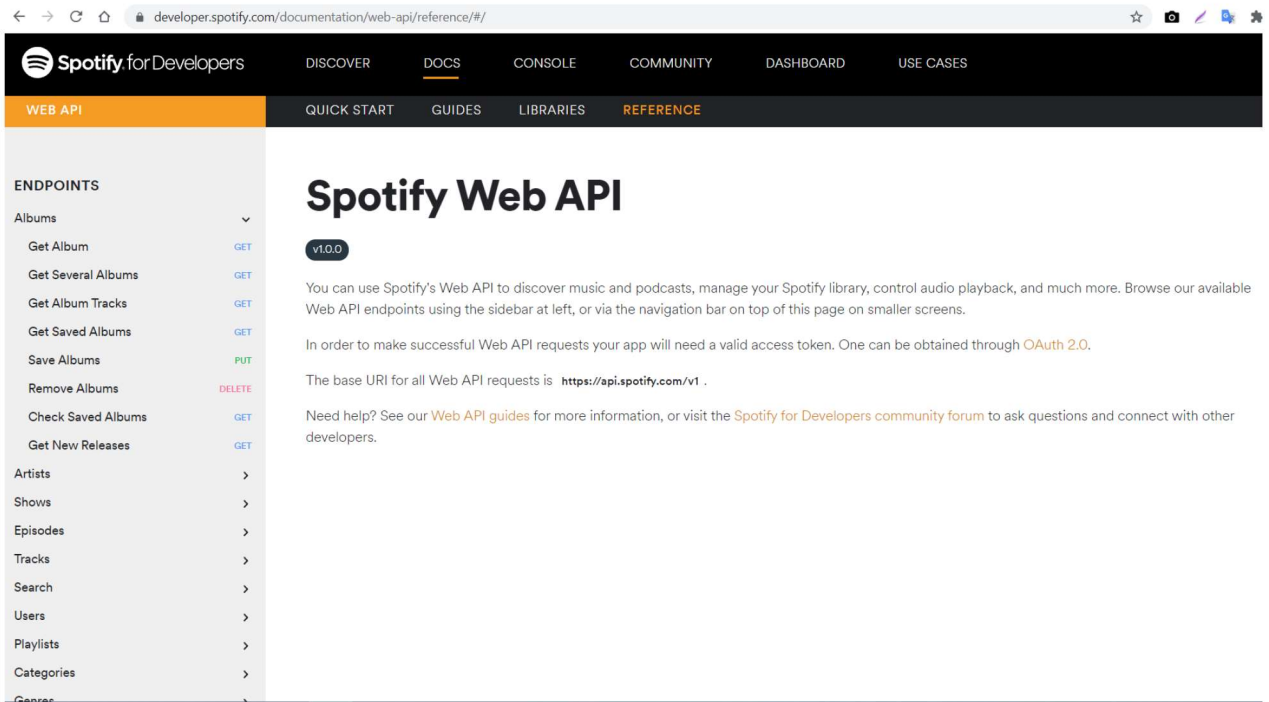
developer.spotify.com/documentation/web-api/reference/#/

Spotify for Developers

DISCOVER DOCS CONSOLE COMMUNITY DASHBOARD USE CASES

WEB API

QUICK START GUIDES LIBRARIES REFERENCE

ENDPOINTS

Albums
Get Album GET
Get Several Albums GET
Get Album Tracks GET
Get Saved Albums GET
Save Albums PUT
Remove Albums DELETE
Check Saved Albums GET
Get New Releases GET
Artists
Shows
Episodes
Tracks
Search
Users
Playlists
Categories
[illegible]

Spotify Web API

v1.0.0

You can use Spotify's Web API to discover music and podcasts, manage your Spotify library, control audio playback, and much more. Browse our available Web API endpoints using the sidebar at left, or via the navigation bar on top of this page on smaller screens.

In order to make successful Web API requests your app will need a valid access token. One can be obtained through OAuth 2.0.

The base URI for all Web API requests is https://api.spotify.com/v1 .

Need help? See our Web API guides for more information, or visit the Spotify for Developers community forum to ask questions and connect with other developers.